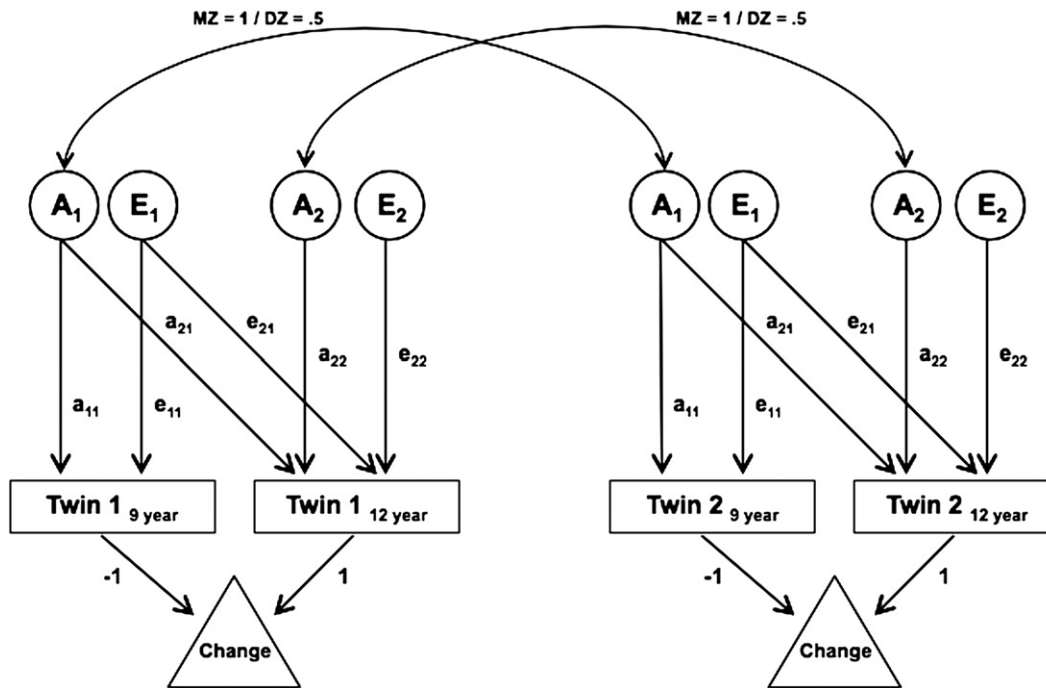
MZ = 1 / DZ = .5

MZ = 1 / DZ = .5

$A_1$ $E_1$ $A_2$ $E_2$

$a_{21}$ $e_{21}$ $a_{22}$ $e_{22}$ $a_{11}$ $e_{11}$

Twin 1 $_{9 \text{ year}}$

Twin 1 $_{12 \text{ year}}$

-1

1

Change

$A_1$ $E_1$ $A_2$ $E_2$

$a_{21}$ $e_{21}$ $a_{22}$ $e_{22}$ $a_{11}$ $e_{11}$

Twin 2 $_{9 \text{ year}}$

Twin 2 $_{12 \text{ year}}$

-1

1

Change